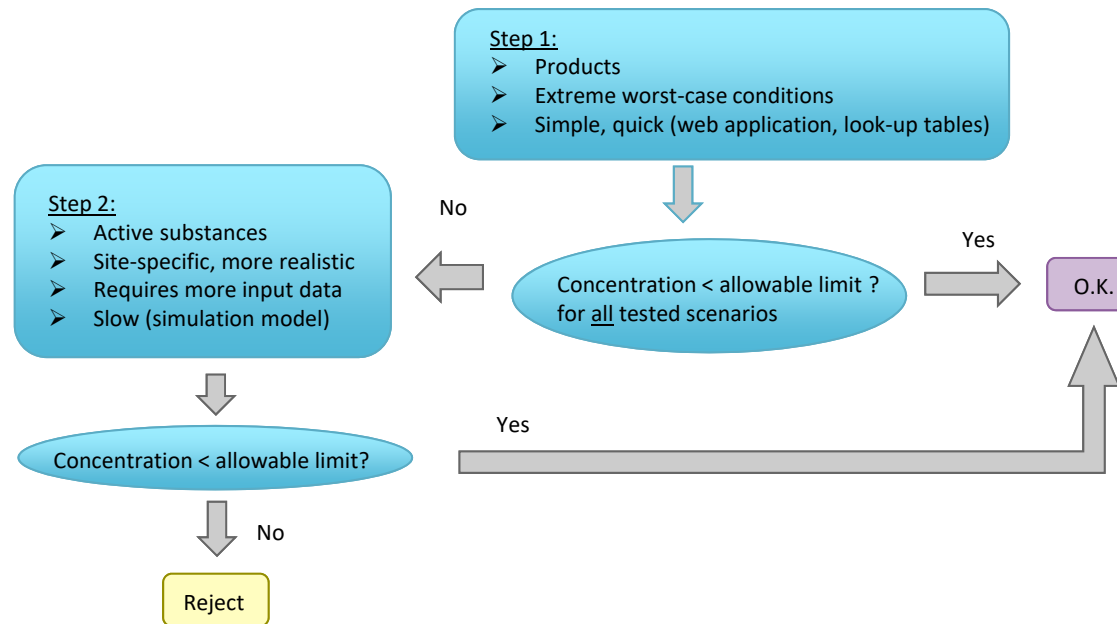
Step 1:
➢ Products
➢ Extreme worst-case conditions
➢ Simple, quick (web application, look-up tables)

Step 2:
➢ Active substances
➢ Site-specific, more realistic
➢ Requires more input data
➢ Slow (simulation model)

No

Yes

Concentration < allowable limit ? for all tested scenarios

O.K.

Yes

Concentration < allowable limit?

No

Reject